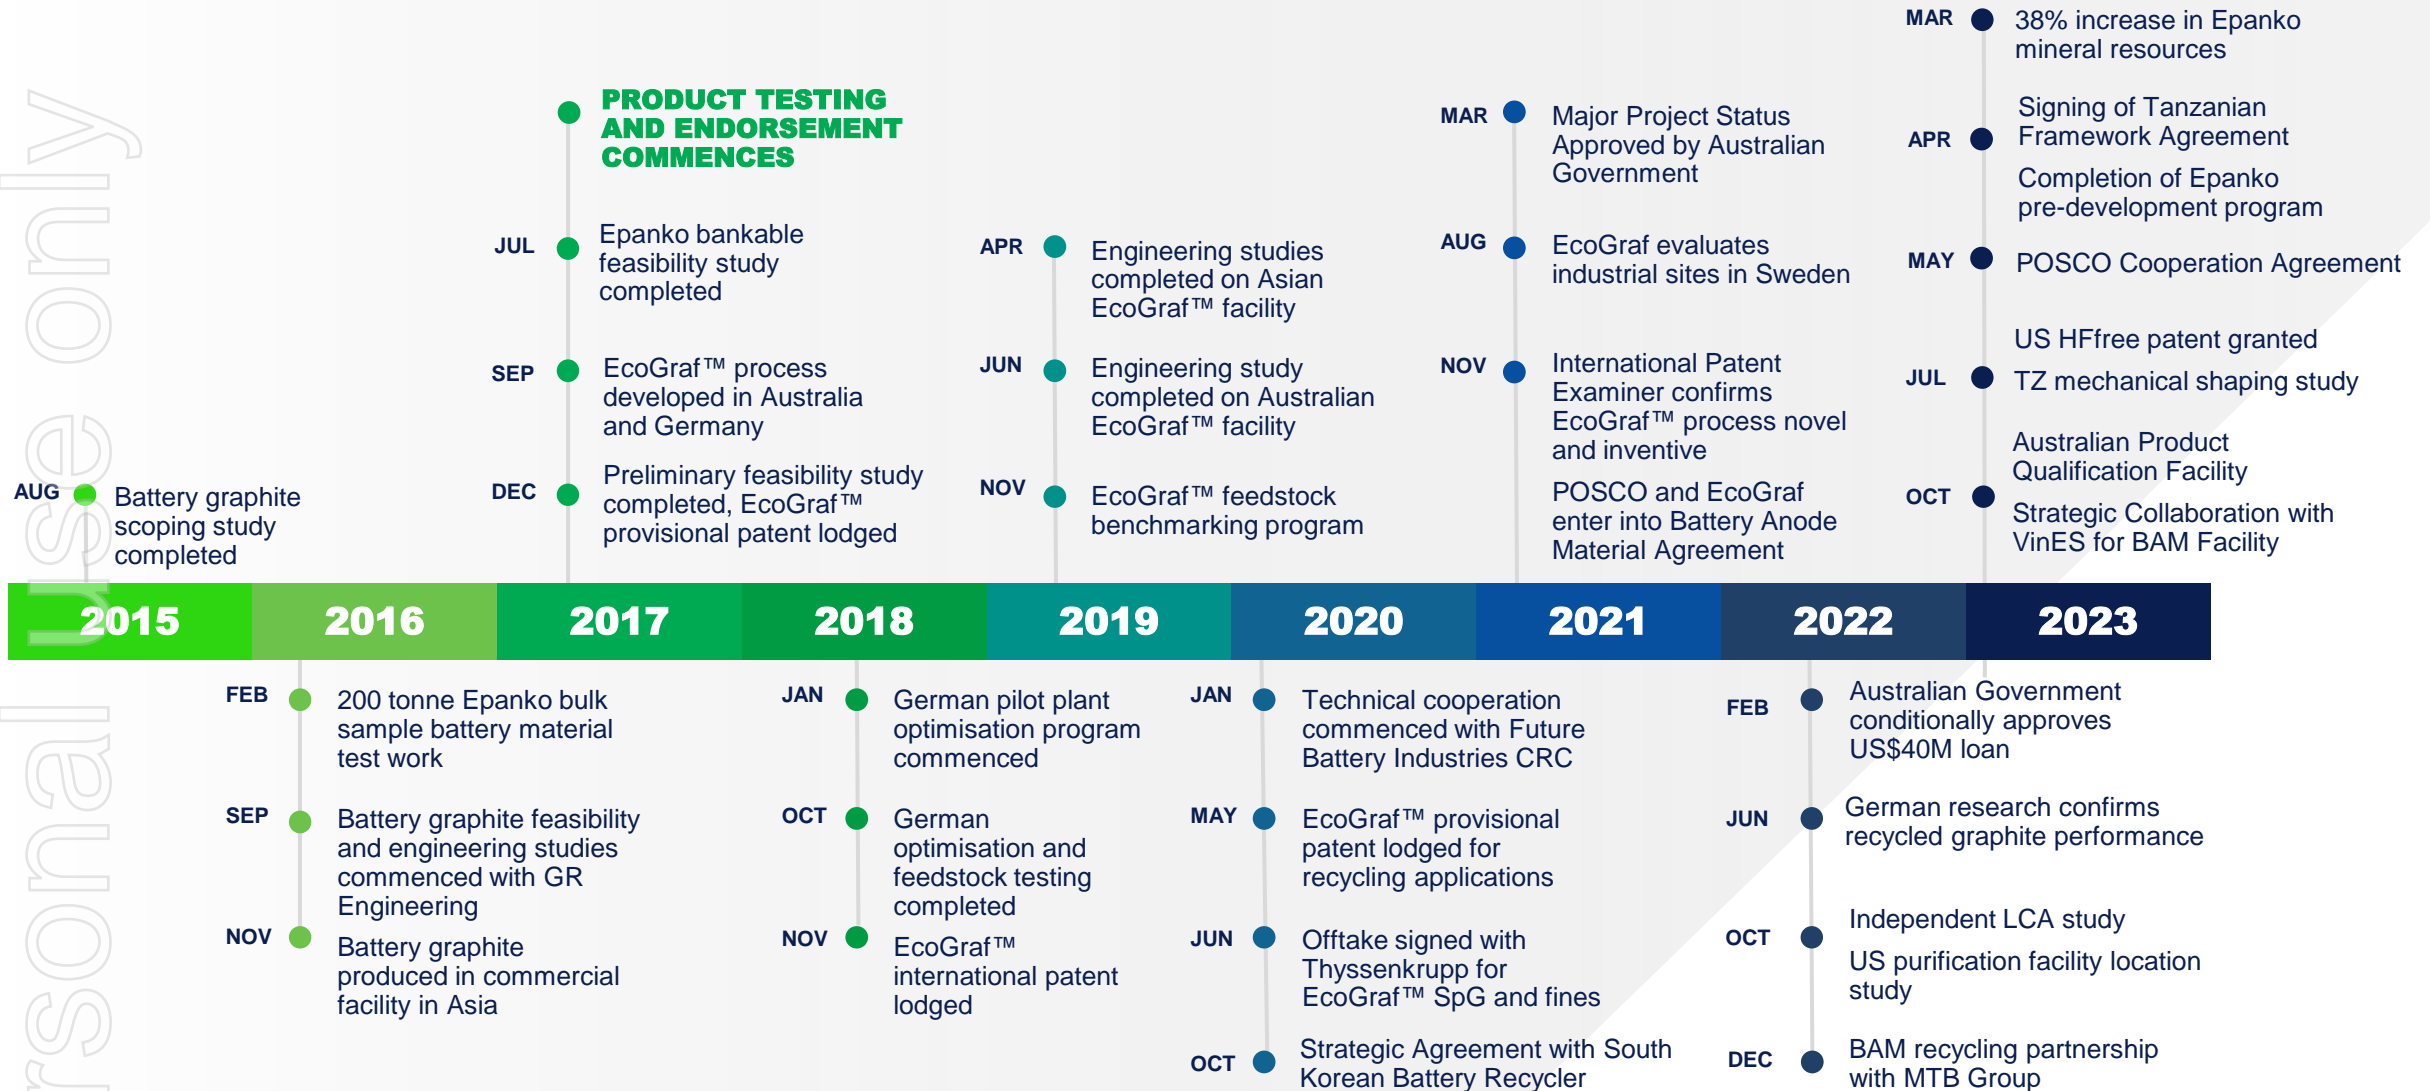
PRODUCT TESTING AND ENDORSEMENT COMMENCES

AUG Battery graphite scoping study completed

JUL Epanko bankable feasibility study completed

SEP EcoGraf™ process developed in Australia and Germany

DEC Preliminary feasibility study completed, EcoGraf™ provisional patent lodged

APR Engineering studies completed on Asian EcoGraf™ facility

JUN Engineering study completed on Australian EcoGraf™ facility

NOV EcoGraf™ feedstock benchmarking program

MAR Major Project Status Approved by Australian Government

AUG EcoGraf evaluates industrial sites in Sweden

NOV International Patent Examiner confirms EcoGraf™ process novel and inventive

POSCO and EcoGraf enter into Battery Anode Material Agreement

MAR 38% increase in Epanko mineral resources

APR Signing of Tanzanian Framework Agreement

Completion of Epanko pre-development program

MAY POSCO Cooperation Agreement

US HFfree patent granted

JUL TZ mechanical shaping study

Australian Product Qualification Facility

OCT Strategic Collaboration with VinES for BAM Facility

2015 2016 2017 2018 2019 2020 2021 2022 2023

FEB 200 tonne Epanko bulk sample battery material test work

SEP Battery graphite feasibility and engineering studies commenced with GR Engineering

NOV Battery graphite produced in commercial facility in Asia

JAN German pilot plant optimisation program commenced

OCT German optimisation and feedstock testing completed

NOV EcoGraf™ international patent lodged

JAN Technical cooperation commenced with Future Battery Industries CRC

MAY EcoGraf™ provisional patent lodged for recycling applications

JUN Offtake signed with Thyssenkrupp for EcoGraf™ SpG and fines

OCT Strategic Agreement with South Korean Battery Recycler

FEB Australian Government conditionally approves US$40M loan

JUN German research confirms recycled graphite performance

OCT Independent LCA study

US purification facility location study

DEC BAM recycling partnership with MTB Group

rsonal use only